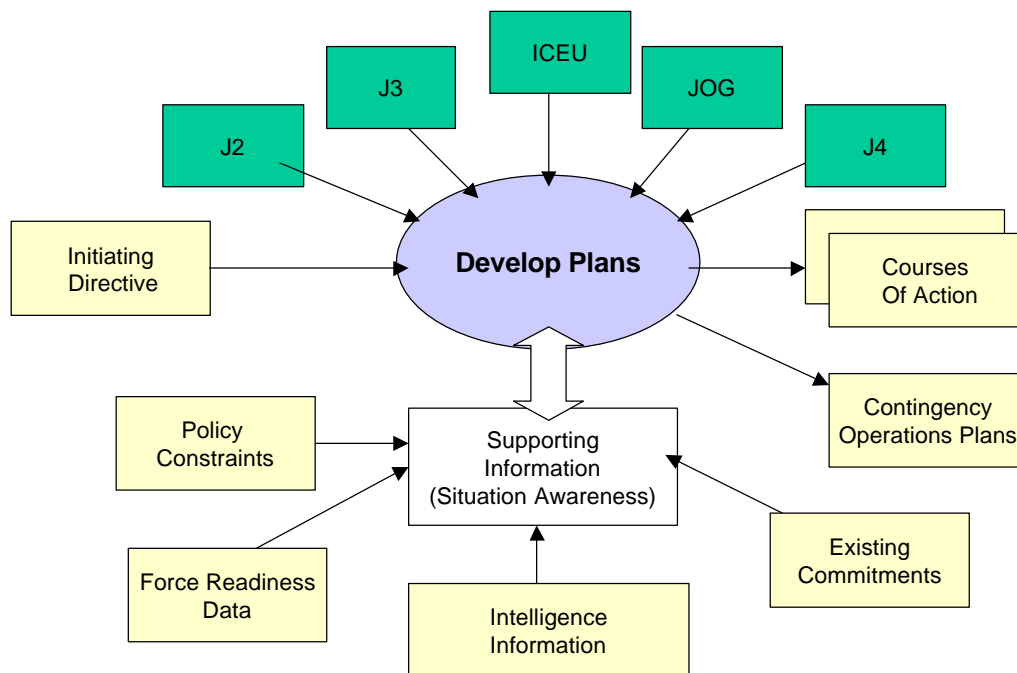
ICEU

J3

JOG

J2

J4

Initiating Directive

Develop Plans

Courses Of Action

Contingency Operations Plans

Policy Constraints

Supporting Information (Situation Awareness)

Existing Commitments

Force Readiness Data

Intelligence Information